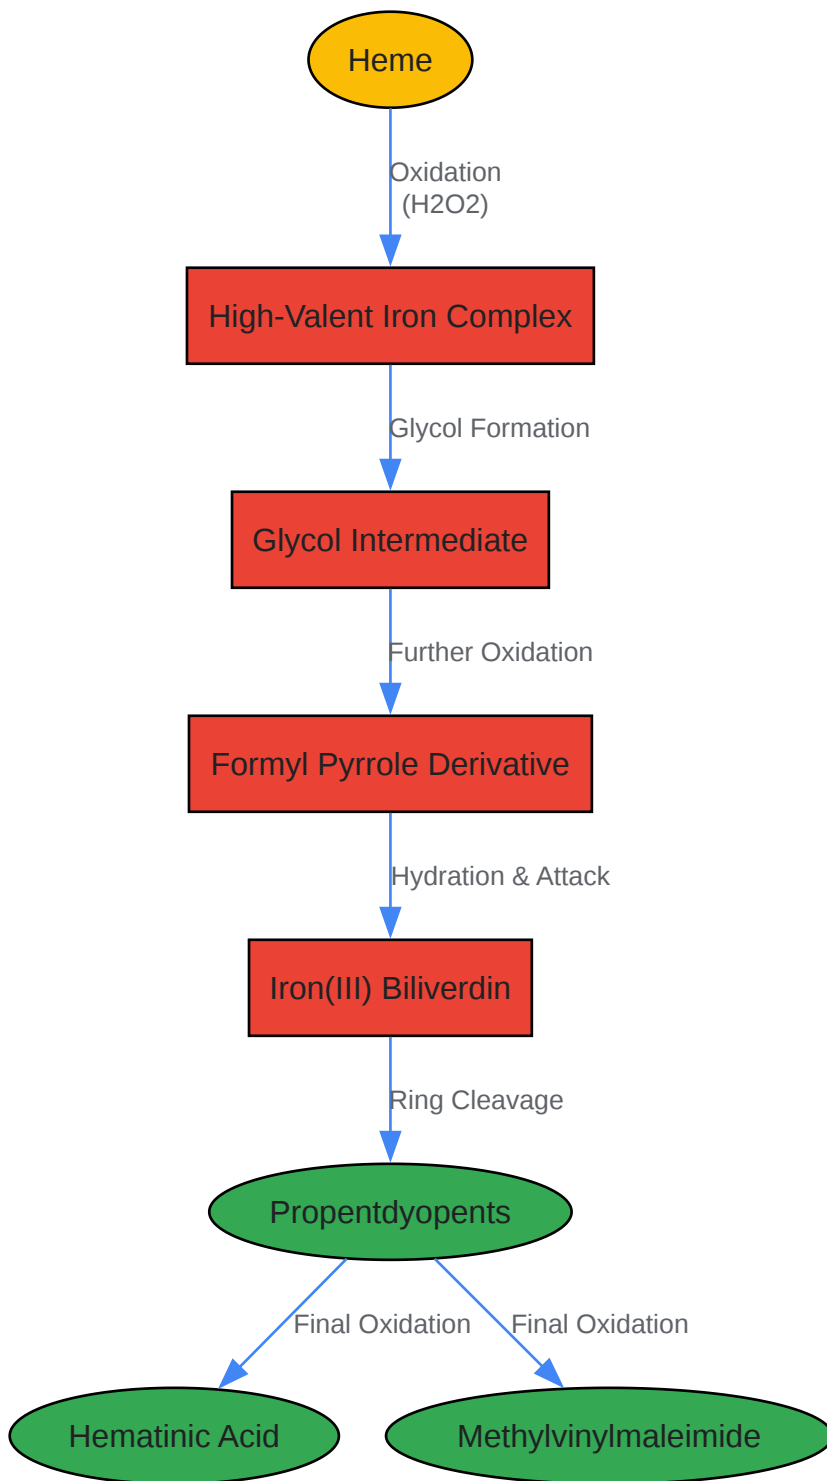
Heme

Oxidation (H2O2)

High-Valent Iron Complex

Glycol Formation

Glycol Intermediate

Further Oxidation

Formyl Pyrrole Derivative

Hydration & Attack

Iron(III) Biliverdin

Ring Cleavage

Propentdyopents

Final Oxidation

Final Oxidation

Hematinic Acid

Methylvinylmaleimide